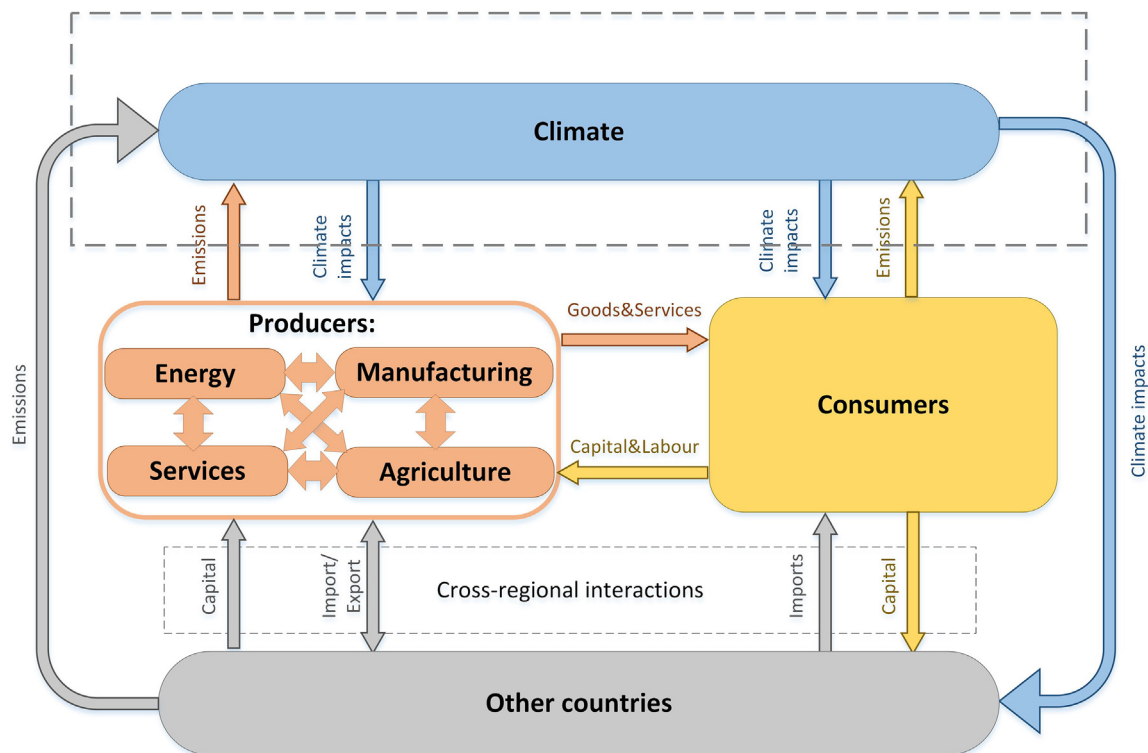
Climate

Emissions

Climate impacts

Climate impacts

Emissions

Producers:

Energy

Manufacturing

Services

Agriculture

Goods&Services

Capital&Labour

Consumers

Emissions

Climate impacts

Capital

Import/ Export

Cross-regional interactions

Imports

Capital

Other countries